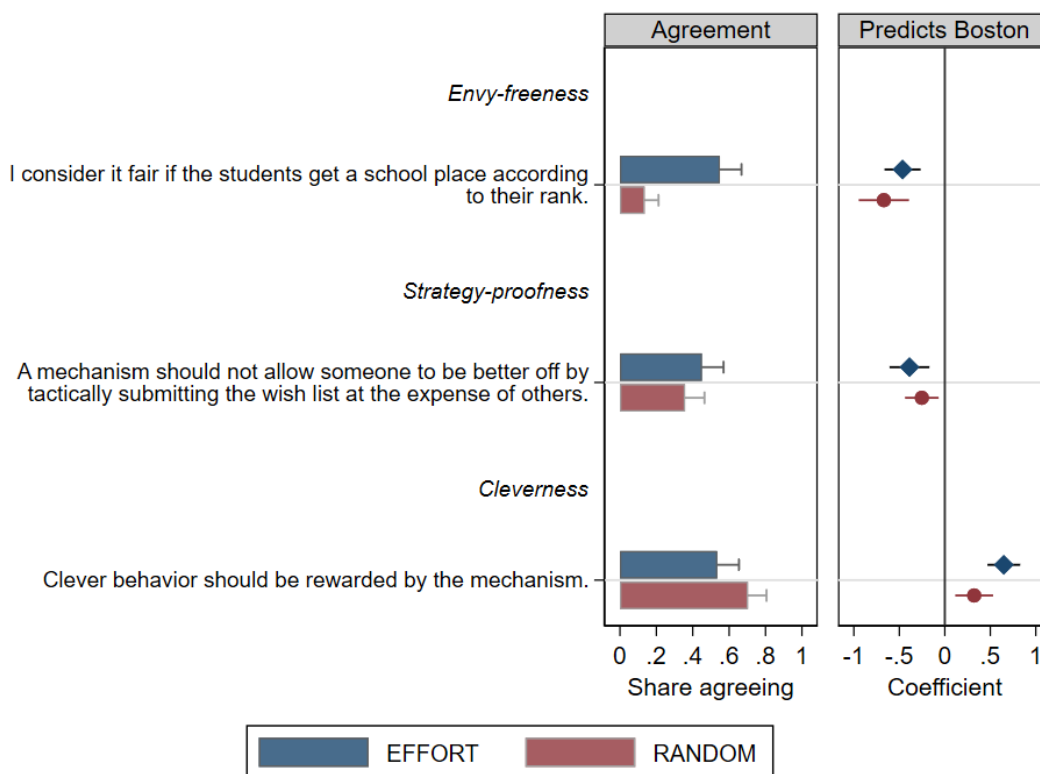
Agreement

Predicts Boston

Envy-freeness

I consider it fair if the students get a school place according to their rank.

Strategy-proofness

A mechanism should not allow someone to be better off by tactically submitting the wish list at the expense of others.

Cleverness

Clever behavior should be rewarded by the mechanism.

0 .2 .4 .6 .8 1

Share agreeing

-1 -.5 0 .5 1

Coefficient

EFFORT

RANDOM